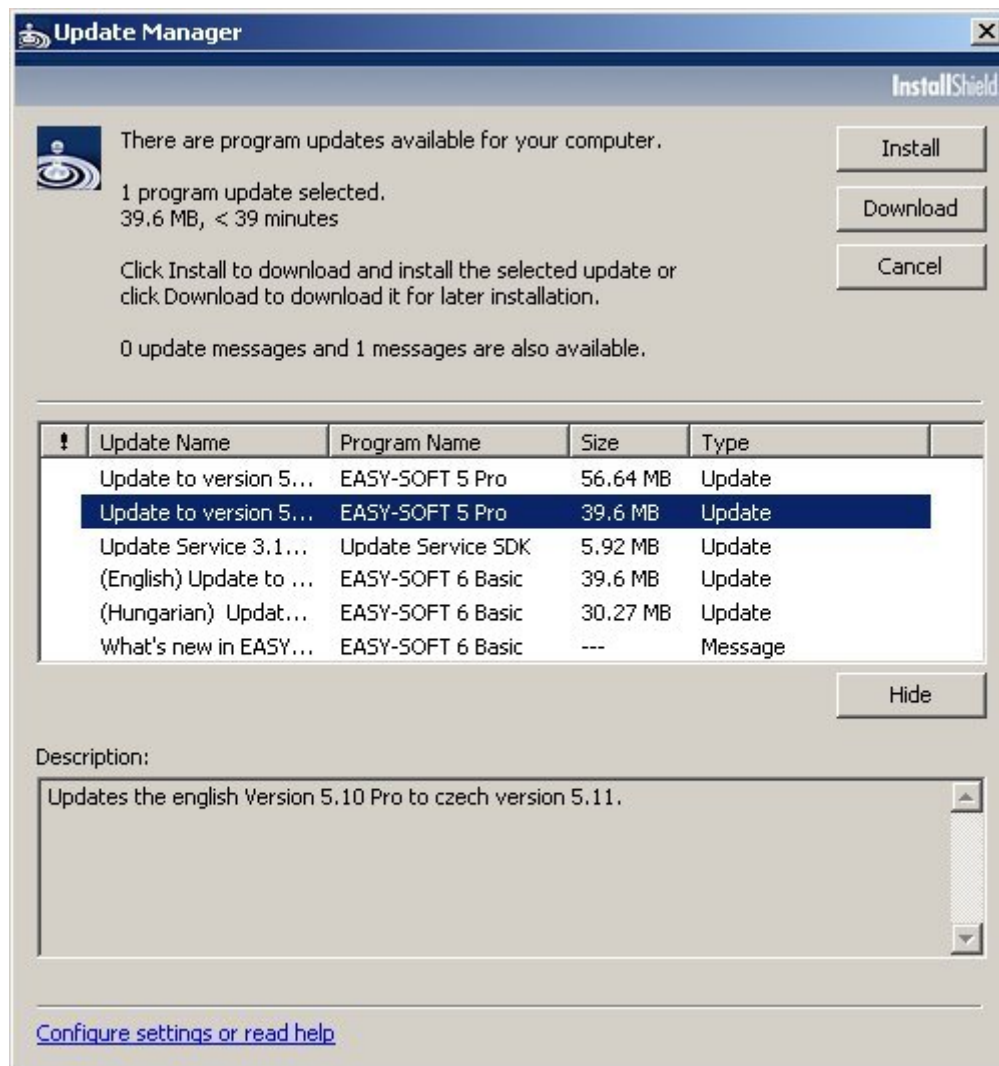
Update Manager

InstallShield

There are program updates available for your computer.

1 program update selected.
39.6 MB, < 39 minutes

Click Install to download and install the selected update or click Download to download it for later installation.

0 update messages and 1 messages are also available.

Install

Download

Cancel

| ! | Update Name | Program Name | Size | Type |
|---|---|---|---|---|
| | Update to version 5... | EASY-SOFT 5 Pro | 56.64 MB | Update |
| | Update to version 5... | EASY-SOFT 5 Pro | 39.6 MB | Update |
| | Update Service 3.1... | Update Service SDK | 5.92 MB | Update |
| | (English) Update to ... | EASY-SOFT 6 Basic | 39.6 MB | Update |
| | (Hungarian) Updat... | EASY-SOFT 6 Basic | 30.27 MB | Update |
| | What's new in EASY... | EASY-SOFT 6 Basic | --- | Message |

Hide

Description:

Updates the english Version 5.10 Pro to czech version 5.11.

Configure settings or read help